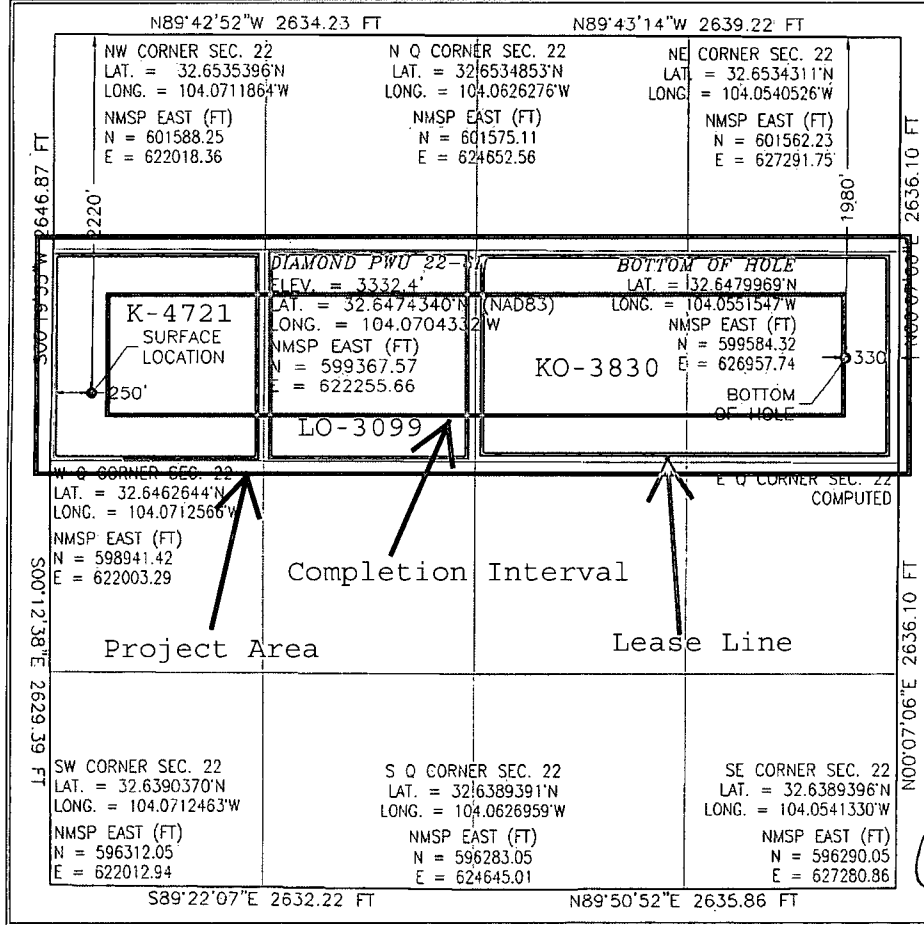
N89°42'52"W 2634.23 FT

N89°43'14"W 2639.22 FT

NW CORNER SEC. 22
LAT. = 32.6535396'N
LONG. = 104.0711864'W
NMSP EAST (FT)
N = 601588.25
E = 622018.36

N Q CORNER SEC. 22
LAT. = 32.6534853'N
LONG. = 104.0626276'W
NMSP EAST (FT)
N = 601575.11
E = 624652.56

NE CORNER SEC. 22
LAT. = 32.6534311'N
LONG. = 104.0540526'W
NMSP EAST (FT)
N = 601562.23
E = 627291.75

S00°09'44"W 2646.87 FT

2220'

1980'

N00°07'06"E 2636.10 FT

DIAMOND PWU 22-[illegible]
ELEV. = 3332.4'
LAT. = 32.6474340'N (NAD83)
LONG. = 104.0704332'W
NMSP EAST (FT)
N = 599367.57
E = 622255.66

BOTTOM OF HOLE
LAT. = 32.6479969'N
LONG. = 104.0551547'W
NMSP EAST (FT)
N = 599584.32
E = 626957.74

K-4721

SURFACE LOCATION

250'

KO-3830

330'

BOTTOM OF HOLE

LO-3099

W Q CORNER SEC. 22
LAT. = 32.6462644'N
LONG. = 104.0712566'W
NMSP EAST (FT)
N = 598941.42
E = 622003.29

E Q CORNER SEC. 22
COMPUTED

Completion Interval

Project Area

Lease Line

S00°12'38"E 2629.39 FT

N00°07'06"E 2636.10 FT

SW CORNER SEC. 22
LAT. = 32.6390370'N
LONG. = 104.0712463'W
NMSP EAST (FT)
N = 596312.05
E = 622012.94

S Q CORNER SEC. 22
LAT. = 32.6389391'N
LONG. = 104.0626959'W
NMSP EAST (FT)
N = 596283.05
E = 624645.01

SE CORNER SEC. 22
LAT. = 32.6389396'N
LONG. = 104.0541330'W
NMSP EAST (FT)
N = 596290.05
E = 627280.86

S89°22'07"E 2632.22 FT

N89°50'52"E 2635.86 FT